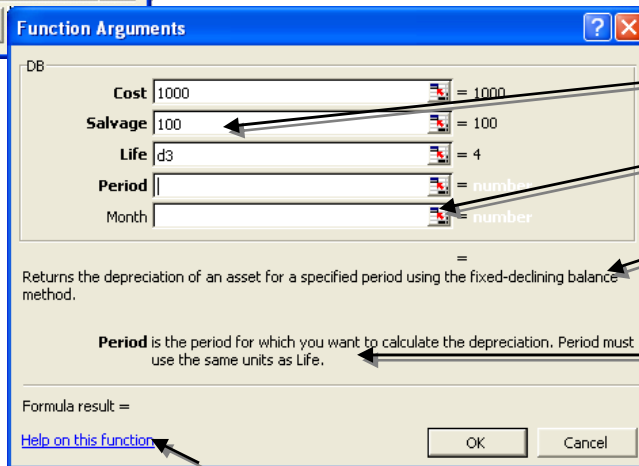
Function Arguments

DB

Cost 1000 = 1000

Salvage 100 = 100

Life d3 = 4

Period = number

Month = number

=

Returns the depreciation of an asset for a specified period using the fixed-declining balance method.

Period is the period for which you want to calculate the depreciation. Period must use the same units as Life.

Formula result =

Help on this function

OK

Cancel